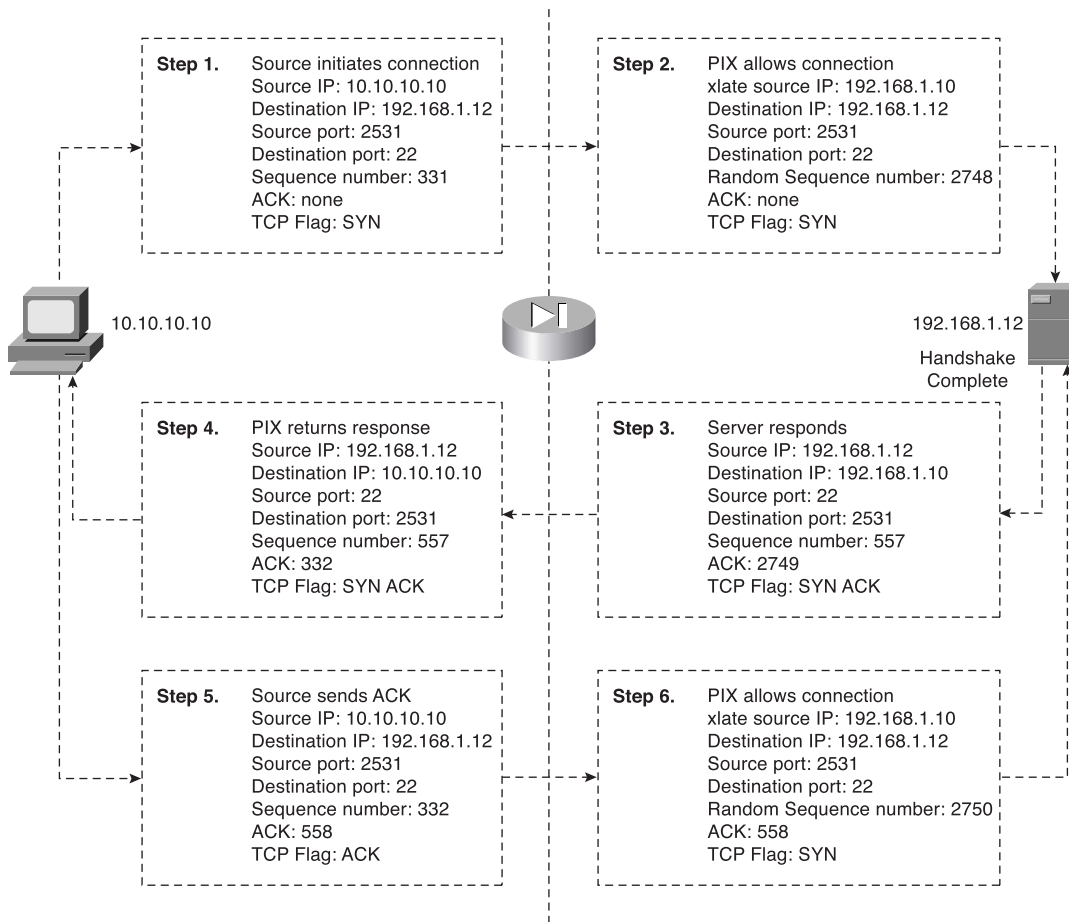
Step 1. Source initiates connection
Source IP: 10.10.10.10
Destination IP: 192.168.1.12
Source port: 2531
Destination port: 22
Sequence number: 331
ACK: none
TCP Flag: SYN

Step 2. PIX allows connection
xlate source IP: 192.168.1.10
Destination IP: 192.168.1.12
Source port: 2531
Destination port: 22
Random Sequence number: 2748
ACK: none
TCP Flag: SYN

10.10.10.10

192.168.1.12

Handshake Complete

Step 4. PIX returns response
Source IP: 192.168.1.12
Destination IP: 10.10.10.10
Source port: 22
Destination port: 2531
Sequence number: 557
ACK: 332
TCP Flag: SYN ACK

Step 3. Server responds
Source IP: 192.168.1.12
Destination IP: 192.168.1.10
Source port: 22
Destination port: 2531
Sequence number: 557
ACK: 2749
TCP Flag: SYN ACK

Step 5. Source sends ACK
Source IP: 10.10.10.10
Destination IP: 192.168.1.12
Source port: 2531
Destination port: 22
Sequence number: 332
ACK: 558
TCP Flag: ACK

Step 6. PIX allows connection
xlate source IP: 192.168.1.10
Destination IP: 192.168.1.12
Source port: 2531
Destination port: 22
Random Sequence number: 2750
ACK: 558
TCP Flag: SYN